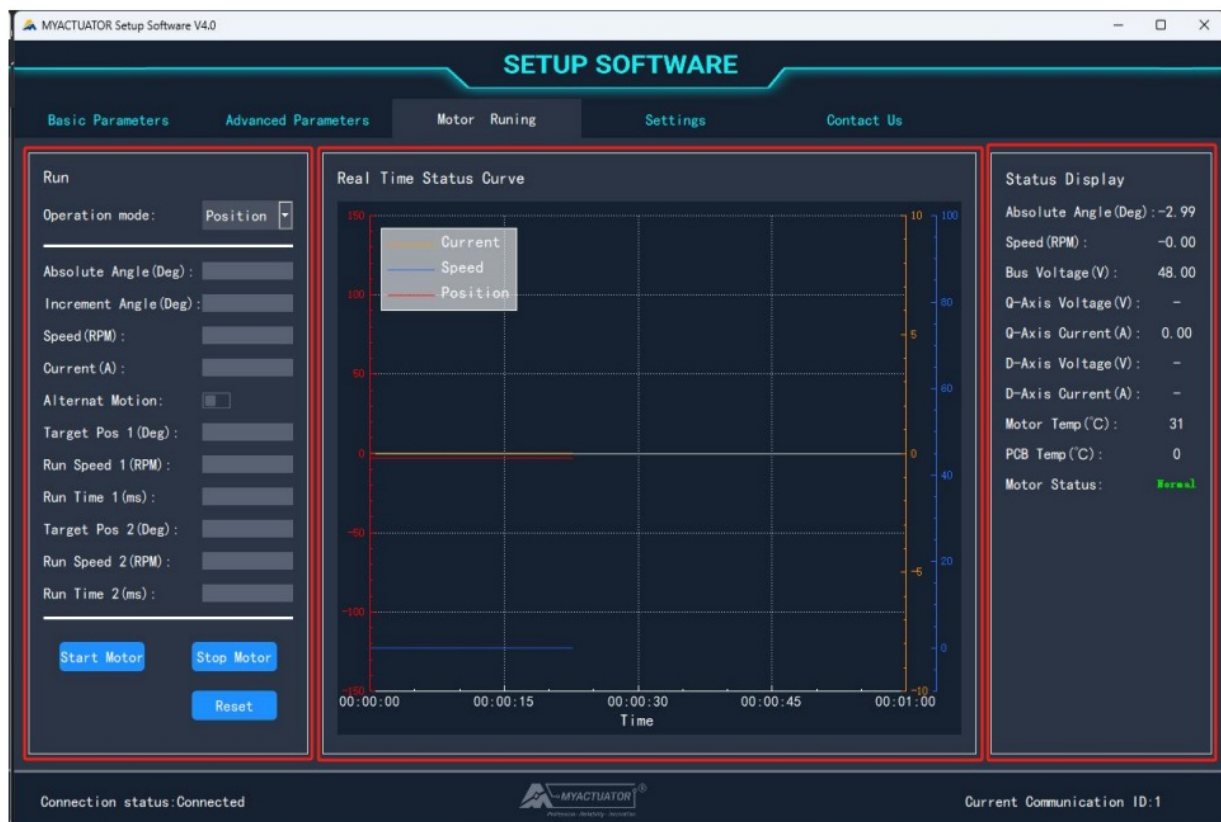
MYACTUATOR Setup Software V4.0

SETUP SOFTWARE

Basic Parameters
Advanced Parameters
Motor Runing
Settings
Contact Us

Run

Operation mode: Position

Absolute Angle(Deg):
Increment Angle(Deg):
Speed(RPM):
Current(A):
Alternat Motion:
Target Pos 1(Deg):
Run Speed 1(RPM):
Run Time 1(ms):
Target Pos 2(Deg):
Run Speed 2(RPM):
Run Time 2(ms):

Start Motor
Stop Motor
Reset

Real Time Status Curve

Current
Speed
Position

150
100
50
0
-50
-100
-150

10
5
0
-5
-10

100
80
60
40
20
0

00:00:00
00:00:15
00:00:30
00:00:45
00:01:00
Time

Status Display

Absolute Angle(Deg): -2.99
Speed(RPM): -0.00
Bus Voltage(V): 48.00
Q-Axis Voltage(V): -
Q-Axis Current(A): 0.00
D-Axis Voltage(V): -
D-Axis Current(A): -
Motor Temp(°C): 31
PCB Temp(°C): 0
Motor Status: Normal

Connection status:Connected

MYACTUATOR

Current Communication ID:1